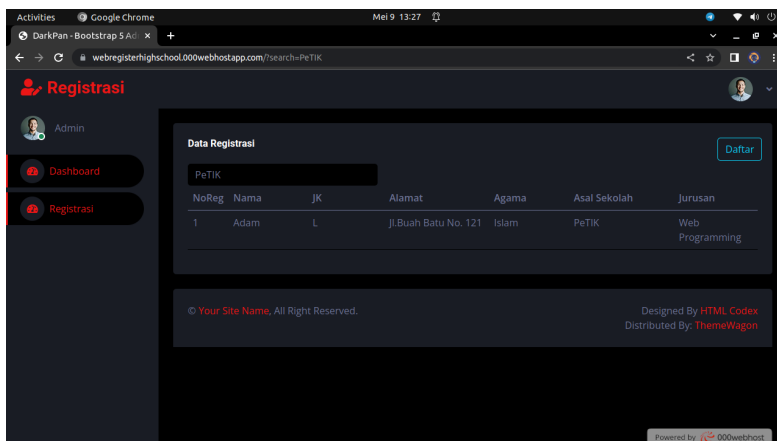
Activities Google Chrome Mei 9 13:27

DarkPan - Bootstrap 5 Ad ×  +

webregisterhighschool.000webhostapp.com/?search=PeTIK

Registrasi

Admin

Dashboard

Registrasi

Data Registrasi

Daftar

PeTIK

| NoReg | Nama | JK | Alamat | Agama | Asal Sekolah | Jurusan |
|---|---|---|---|---|---|---|
| 1 | Adam | L | Jl.Buah Batu No. 121 | Islam | PeTIK | Web Programming |

© Your Site Name, All Right Reserved.

Designed By HTML Codex
Distributed By: ThemeWagon

Powered by 000webhost